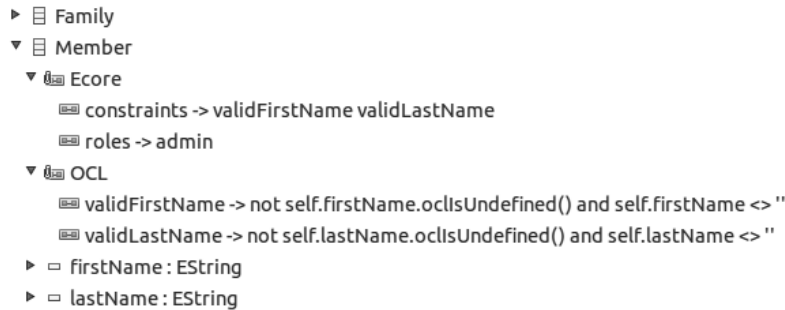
Family
Member
Ecore
constraints -> validFirstName validLastName
roles -> admin
OCL
validFirstName -> not self.firstName.oclIsUndefined() and self.firstName <> ''
validLastName -> not self.lastName.oclIsUndefined() and self.lastName <> ''
firstName : EString
lastName : EString